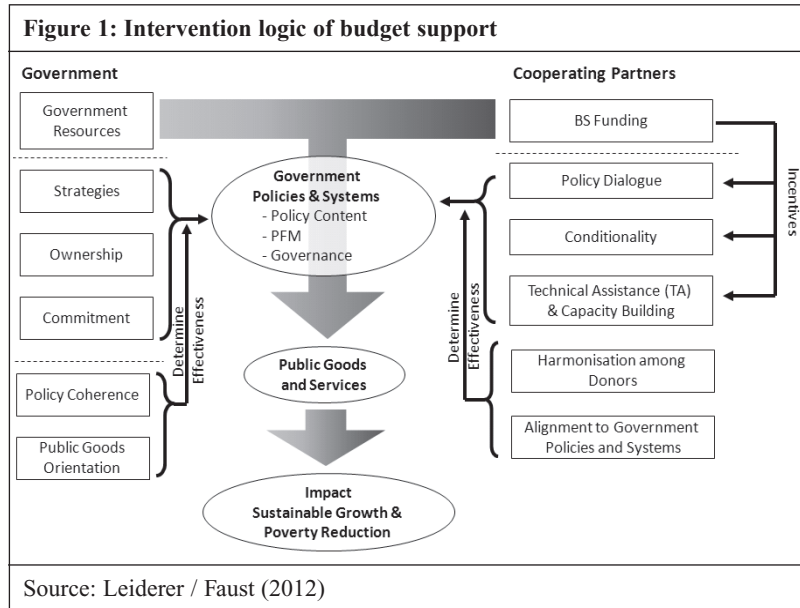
Figure 1: Intervention logic of budget support

Government

Cooperating Partners

Government Resources

BS Funding

Strategies

Ownership

Commitment

Policy Coherence

Public Goods Orientation

Determine Effectiveness

Government Policies & Systems
- Policy Content
- PFM
- Governance

Public Goods and Services

Impact
Sustainable Growth & Poverty Reduction

Policy Dialogue

Conditionality

Technical Assistance (TA) & Capacity Building

Harmonisation among Donors

Alignment to Government Policies and Systems

Determine Effectiveness

Incentives

Source: Leiderer / Faust (2012)